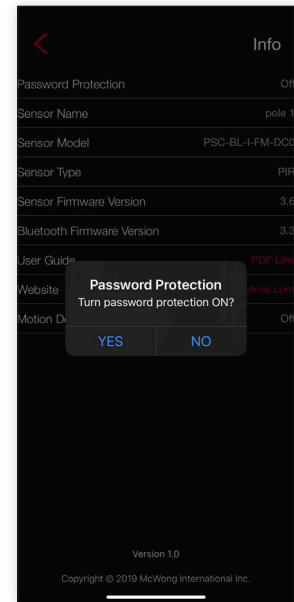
Info

Password Protection Off

Sensor Name pole 1

Sensor Model PSC-BL-I-FM-DC0

Sensor Type PIR

Sensor Firmware Version 3.6

Bluetooth Firmware Version 3.3

User Guide PDF Link

Website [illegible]tries.com

Motion De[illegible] Off

Password Protection
Turn password protection ON?

YES NO

Version 1.0

Copyright © 2019 McWong International Inc.